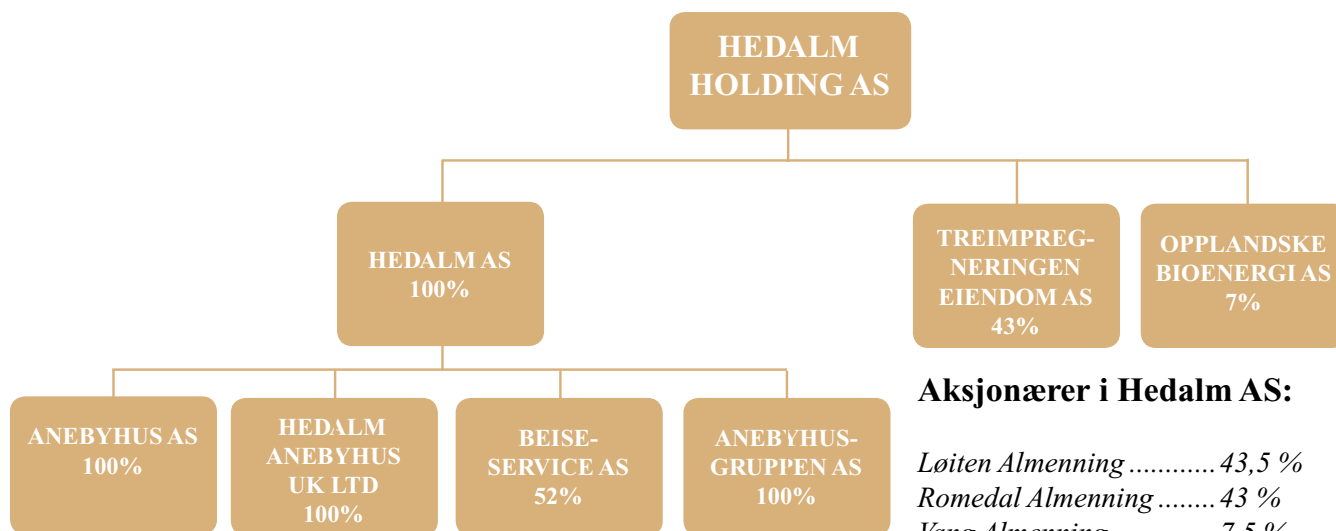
HEDALM HOLDING AS

HEDALM AS 100%

TREIMPREGNERINGEN EIENDOM AS 43%

OPPLANDSKE BIOENERGI AS 7%

ANEBYHUS AS 100%

HEDALM ANEBYHUS UK LTD 100%

BEISESERVICE AS 52%

ANEBYHUSGRUPPEN AS 100%

Aksjonærer i Hedalm AS:

Løiten Almenning ............ 43,5 %
Romedal Almenning ........ 43 %
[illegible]